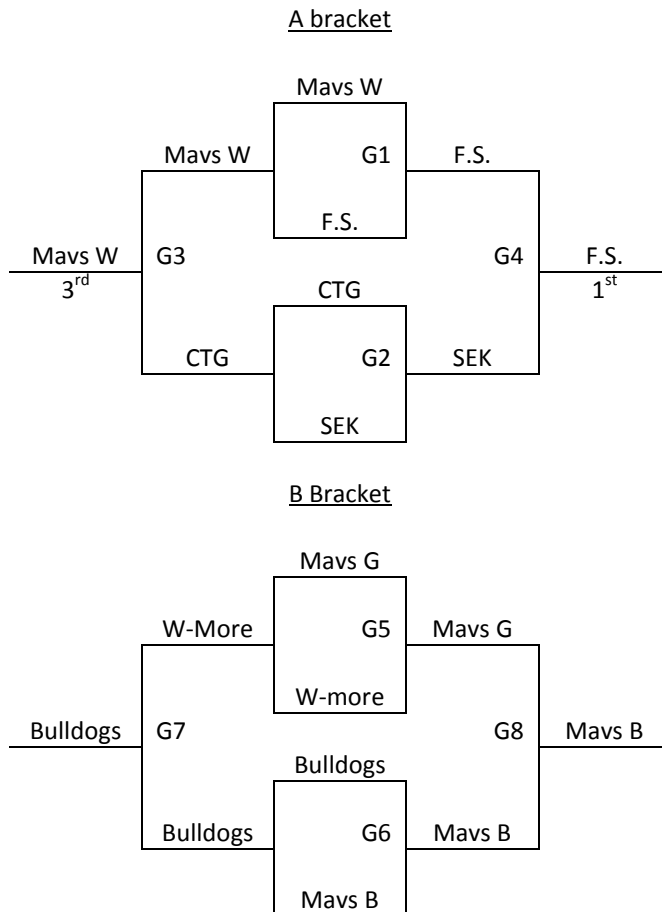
A bracket

Mavs W

Mavs W G1 F.S.

F.S.

Mavs W $3^{rd}$ G3 G4 F.S. $1^{st}$

CTG

CTG G2 SEK

SEK

B Bracket

Mavs G

W-More G5 Mavs G

W-more

Bulldogs G7 G8 Mavs B

Bulldogs

Bulldogs G6 Mavs B

Mavs B